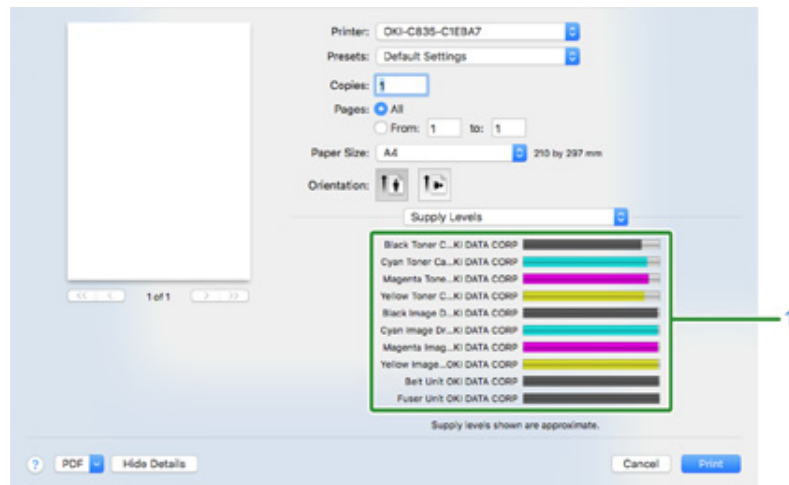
Printer: OKI-C835-C1E8A7
Presets: Default Settings
Copies: 1
Pages: All
From: 1 to: 1
Paper Size: A4 210 by 297 mm
Orientation:
Supply Levels
Black Toner C...KI DATA CORP
Cyan Toner Ca...KI DATA CORP
Magenta Tone...KI DATA CORP
Yellow Toner C...KI DATA CORP
Black Image D...KI DATA CORP
Cyan Image Dr...KI DATA CORP
Magenta Imag...KI DATA CORP
Yellow Image...OKI DATA CORP
Belt Unit OKI DATA CORP
Fuser Unit OKI DATA CORP
Supply levels shown are approximate.
1 of 1
1
? PDF Hide Details Cancel Print